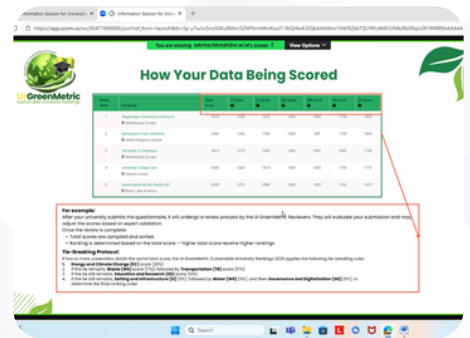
Information Session for Universit | Information Session for Univ

https://app.zoom.us/wc/

You are viewing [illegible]'s screen | View Options

UI GreenMetric
Sustainable University Rankings

How Your Data Being Scored

| Rank | University | Total Score | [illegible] | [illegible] | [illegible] | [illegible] | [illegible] | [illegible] |
|---|---|---|---|---|---|---|---|---|
| 1 | Wageningen University & Research Netherlands, Europe | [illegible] | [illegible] | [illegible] | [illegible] | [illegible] | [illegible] | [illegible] |
| 2 | Nottingham Trent University United Kingdom, Europe | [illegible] | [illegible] | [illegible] | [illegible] | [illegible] | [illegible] | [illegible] |
| 3 | University of Groningen Netherlands, Europe | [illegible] | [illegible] | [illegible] | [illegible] | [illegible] | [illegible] | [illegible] |
| 4 | University College Cork Ireland, Europe | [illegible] | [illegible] | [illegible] | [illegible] | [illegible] | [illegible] | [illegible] |
| 5 | Universidade de Sao Paulo USP Brazil, Latin America | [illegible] | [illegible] | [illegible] | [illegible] | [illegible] | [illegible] | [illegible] |

For example:
After your university submit the questionnaire, it will undergo a review process by the UI GreenMetric Reviewers. They will evaluate your submission and may adjust the scores based on expert validation.
Once the review is complete:
– Total scores are compiled and sorted.
– Ranking is determined based on the total score — higher total score receive higher rankings.

Tie-Breaking Protocol:
If two or more universities obtain the same total score, the UI GreenMetric Sustainable University Rankings 2025 applies the following tie-breaking rules:
1. Energy and Climate Change (EC) score (21%)
2. If the tie remains, Waste (WS) score (18%), followed by Transportation (TR) score (18%)
3. If the tie still remains, Education and Research (ED) score (18%)
4. If the tie still remains, Setting and Infrastructure (SI) (15%), followed by Water (WR) (10%), and then Governance and Digitalization (GD) (5%), to determine the final ranking order.